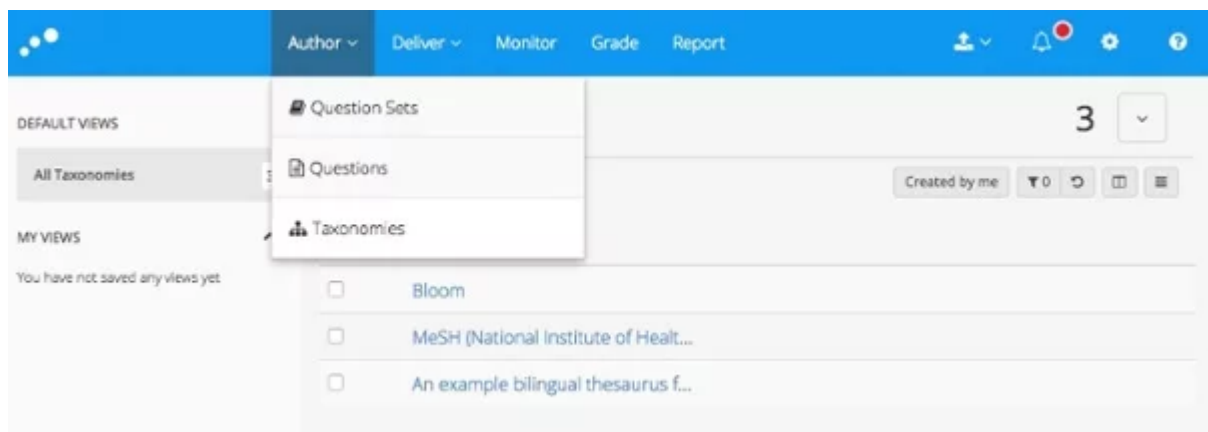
Author ⌄ Deliver ⌄ Monitor Grade Report

DEFAULT VIEWS

All Taxonomies

MY VIEWS

You have not saved any views yet

Question Sets

Questions

Taxonomies

3

Created by me

0

Bloom

MeSH (National Institute of Healt...

An example bilingual thesaurus f...